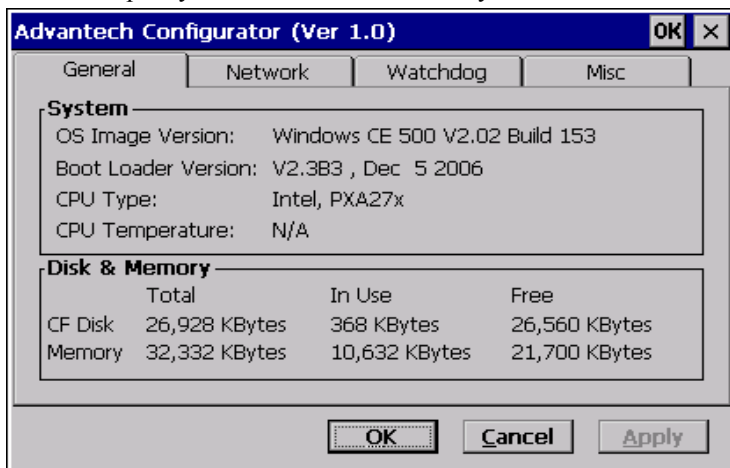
Advantech Configurator (Ver 1.0)

OK ×

General | Network | Watchdog | Misc

System

OS Image Version: Windows CE 500 V2.02 Build 153

Boot Loader Version: V2.3B3 , Dec 5 2006

CPU Type: Intel, PXA27x

CPU Temperature: N/A

Disk & Memory

| | Total | In Use | Free |
|---|---|---|---|
| CF Disk | 26,928 KBytes | 368 KBytes | 26,560 KBytes |
| Memory | 32,332 KBytes | 10,632 KBytes | 21,700 KBytes |

OK Cancel Apply